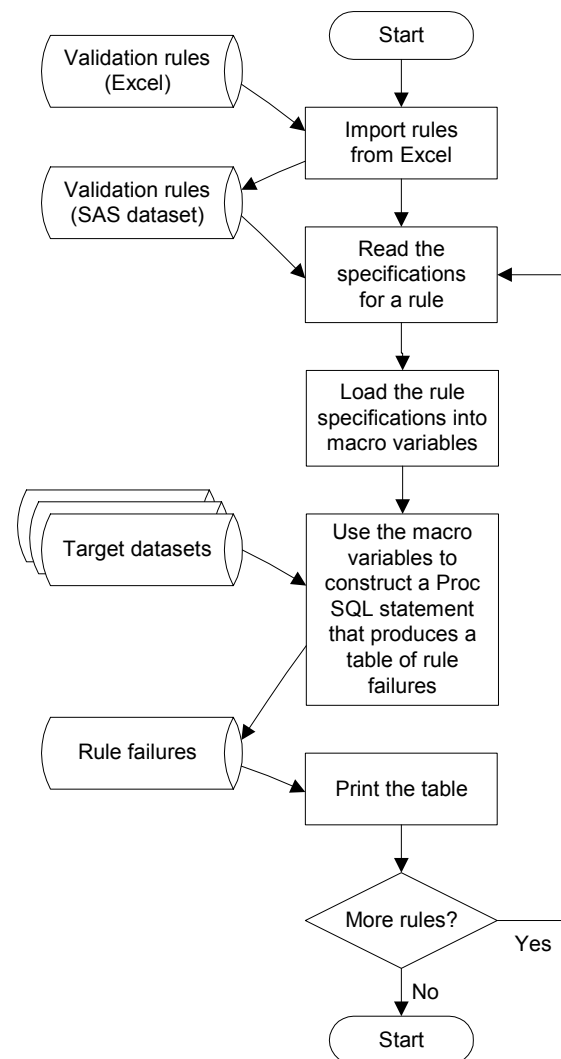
Start

Validation rules (Excel)

Import rules from Excel

Validation rules (SAS dataset)

Read the specifications for a rule

Load the rule specifications into macro variables

Target datasets

Use the macro variables to construct a Proc SQL statement that produces a table of rule failures

Rule failures

Print the table

More rules?

Yes

No

Start